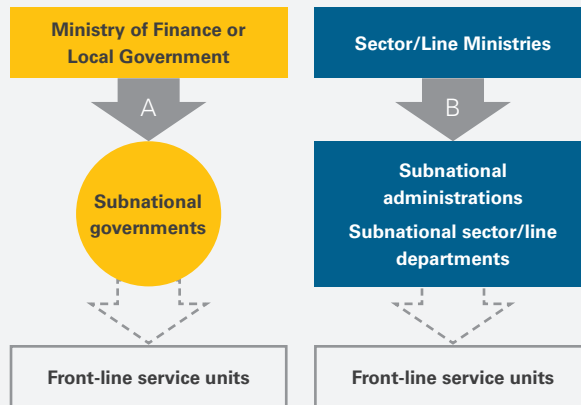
Ministry of Finance or Local Government

A

Subnational governments

Front-line service units

Sector/Line Ministries

B

Subnational administrations

Subnational sector/line departments

Front-line service units